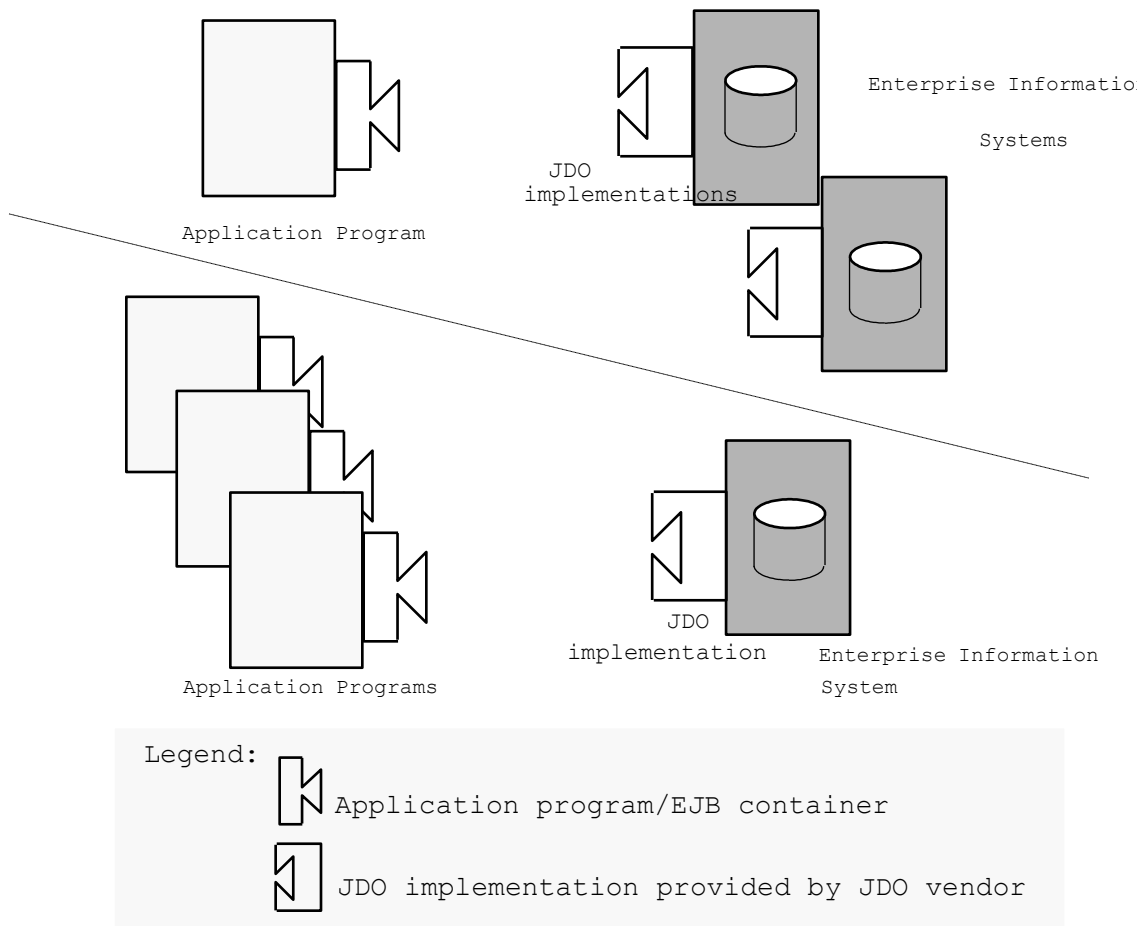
Enterprise Informatio

Systems

JDO implementations

Application Program

Application Programs

JDO implementation

Enterprise Information System

Legend:

Application program/EJB container

JDO implementation provided by JDO vendor